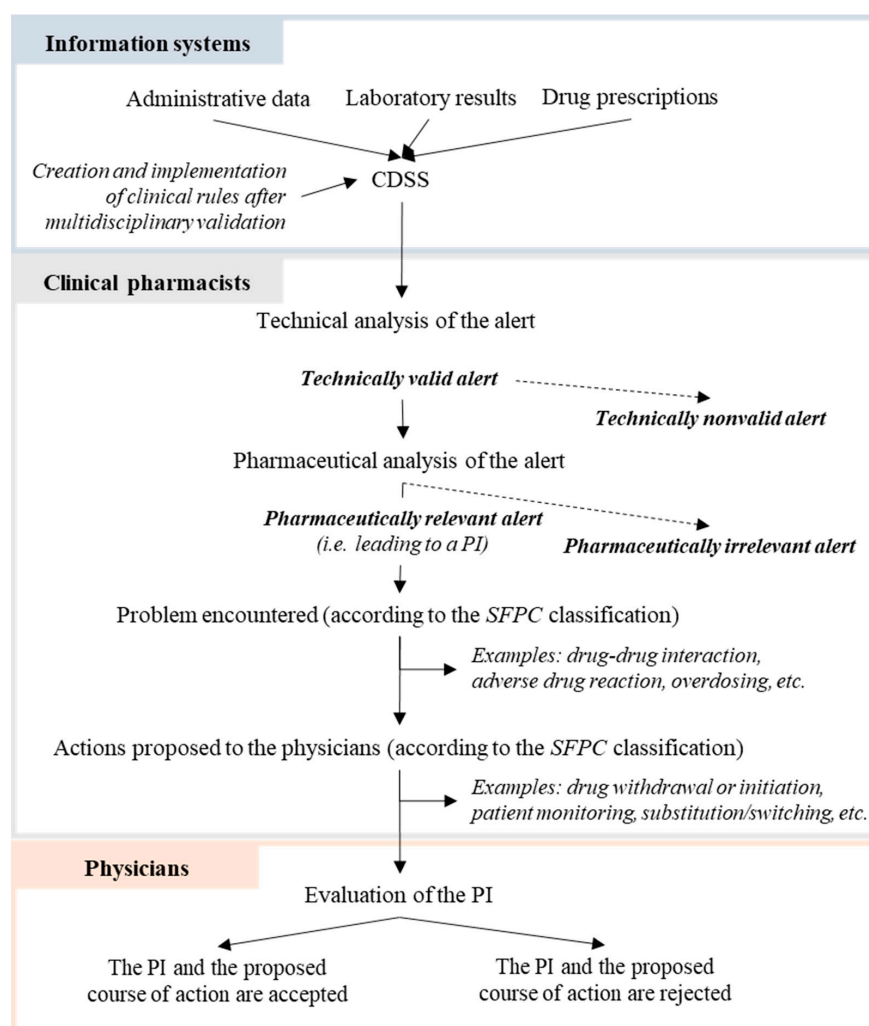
Information systems

Administrative data

Laboratory results

Drug prescriptions

Creation and implementation of clinical rules after multidisciplinary validation

CDSS

Clinical pharmacists

Technical analysis of the alert

Technically valid alert

Technically nonvalid alert

Pharmaceutical analysis of the alert

Pharmaceutically relevant alert (i.e. leading to a PI)

Pharmaceutically irrelevant alert

Problem encountered (according to the SFPC classification)

Examples: drug-drug interaction, adverse drug reaction, overdosing, etc.

Actions proposed to the physicians (according to the SFPC classification)

Examples: drug withdrawal or initiation, patient monitoring, substitution/switching, etc.

Physicians

Evaluation of the PI

The PI and the proposed course of action are accepted

The PI and the proposed course of action are rejected